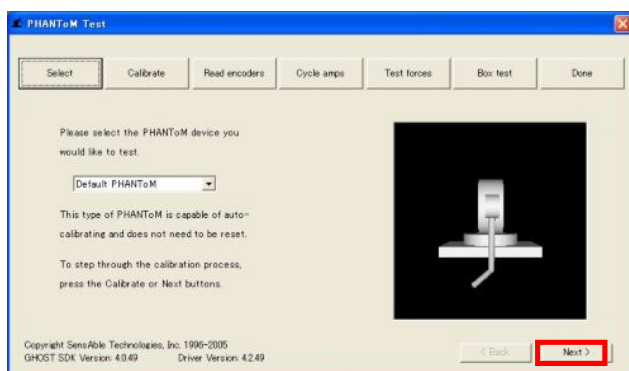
PHANToM Test

Select | Calibrate | Read encoders | Cycle amps | Test forces | Box test | Done

Please select the PHANToM device you would like to test.

Default PHANToM

This type of PHANToM is capable of auto-calibrating and does not need to be reset.

To step through the calibration process, press the Calibrate or Next buttons.

Copyright SensAble Technologies, Inc. 1996-2005
GHOST SDK Version: 4.0.49 Driver Version: 4.2.49

< Back | Next >